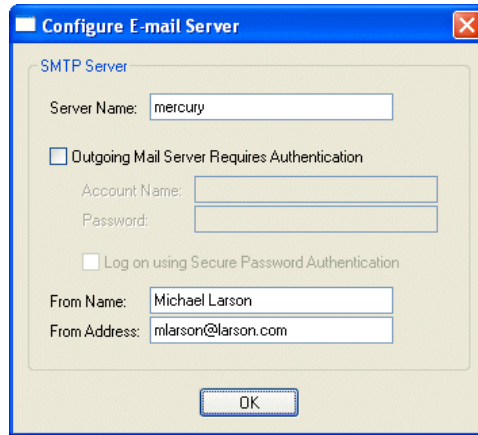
Configure E-mail Server

SMTP Server

Server Name: mercury

Outgoing Mail Server Requires Authentication

Account Name:

Password:

Log on using Secure Password Authentication

From Name: Michael Larson

From Address: mlarson@larson.com

OK